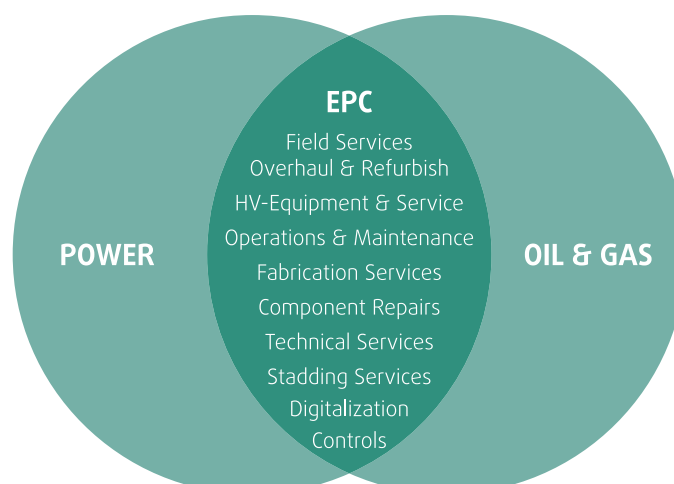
POWER

EPC
Field Services
Overhaul & Refurbish
HV-Equipment & Service
Operations & Maintenance
Fabrication Services
Component Repairs
Technical Services
Stadding Services
Digitalization
Controls

OIL & GAS